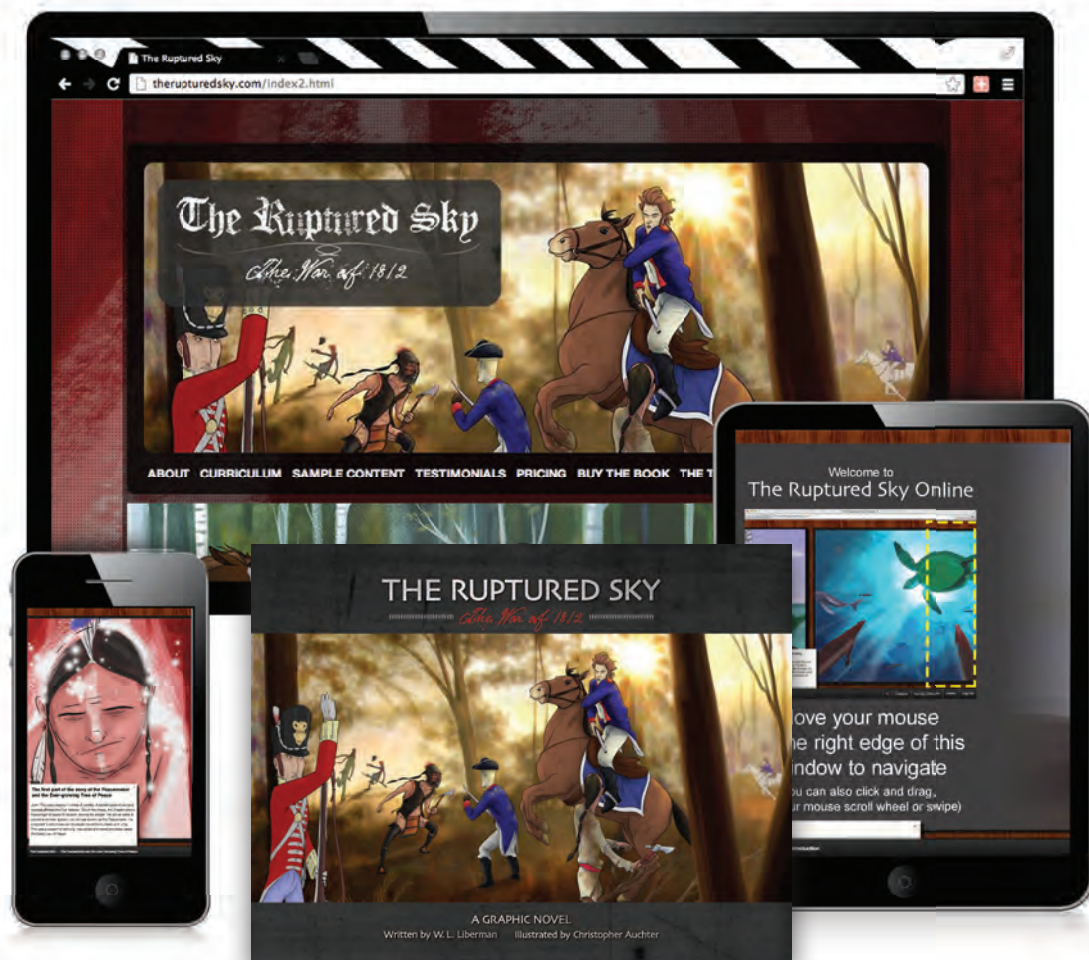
The Ruptured Sky

theruptueredsky.com/index2.html

The Ruptured Sky

The War of 1812

ABOUT CURRICULUM SAMPLE CONTENT TESTIMONIALS PRICING BUY THE BOOK THE T

Welcome to
The Ruptured Sky Online

ove your mouse
he right edge of this
ndow to navigate
ou can also click and drag,
r mouse scroll wheel or swipe)

The first part of the story of the Peacemaker and the Ever-growing Tree of Peace

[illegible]

THE RUPTURED SKY

The War of 1812

A GRAPHIC NOVEL
Written by W. L. Liberman Illustrated by Christopher Auchter